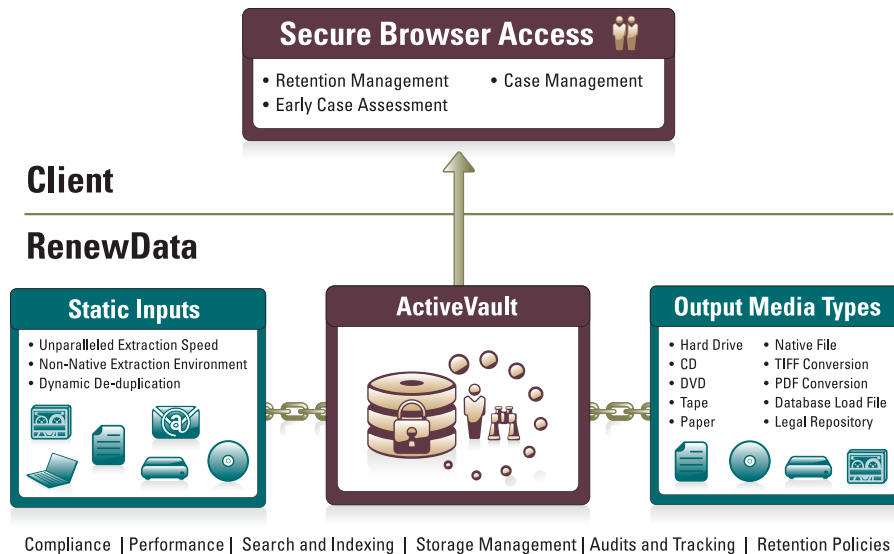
Secure Browser Access

• Retention Management
• Early Case Assessment
• Case Management

Client

RenewData

Static Inputs

• Unparalleled Extraction Speed
• Non-Native Extraction Environment
• Dynamic De-duplication

ActiveVault

Output Media Types

• Hard Drive
• CD
• DVD
• Tape
• Paper
• Native File
• TIFF Conversion
• PDF Conversion
• Database Load File
• Legal Repository

Compliance | Performance | Search and Indexing | Storage Management | Audits and Tracking | Retention Policies